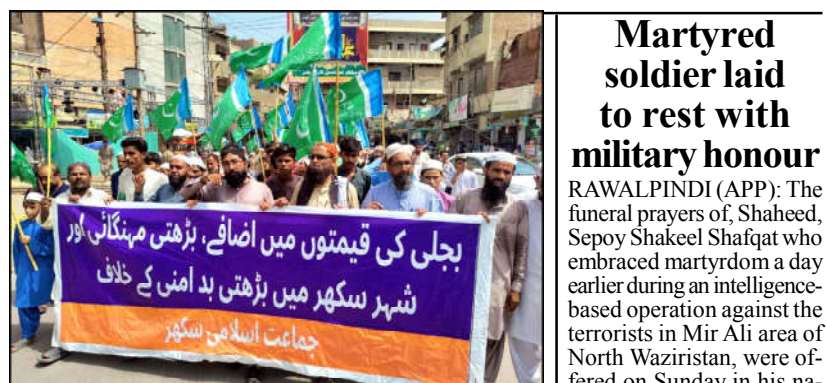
بجلی کی قیمتوں میں اضافے، بڑھتی مہنگائی اور
شہر سکھر میں بڑھتی بد امنی کے خلاف
جماعت اسلامی سکھر

Martyred soldier laid to rest with military honour

RAWALPINDI (APP): The funeral prayers of, Shaheed, Sepoy Shakeel Shafqat who embraced martyrdom a day earlier during an intelligence-based operation against the terrorists in Mir Ali area of North Waziristan, were offered on Sunday in his na-